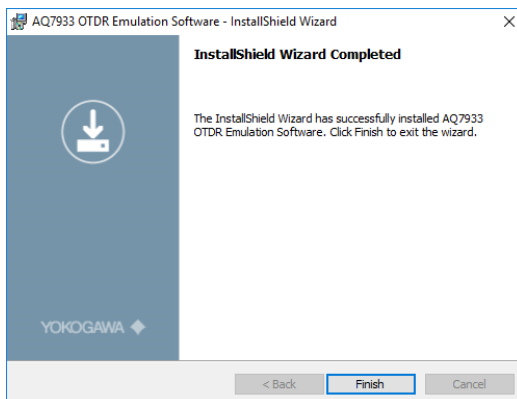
AQ7933 OTDR Emulation Software - InstallShield Wizard

×

InstallShield Wizard Completed

The InstallShield Wizard has successfully installed AQ7933 OTDR Emulation Software. Click Finish to exit the wizard.

YOKOGAWA

< Back

Finish

Cancel